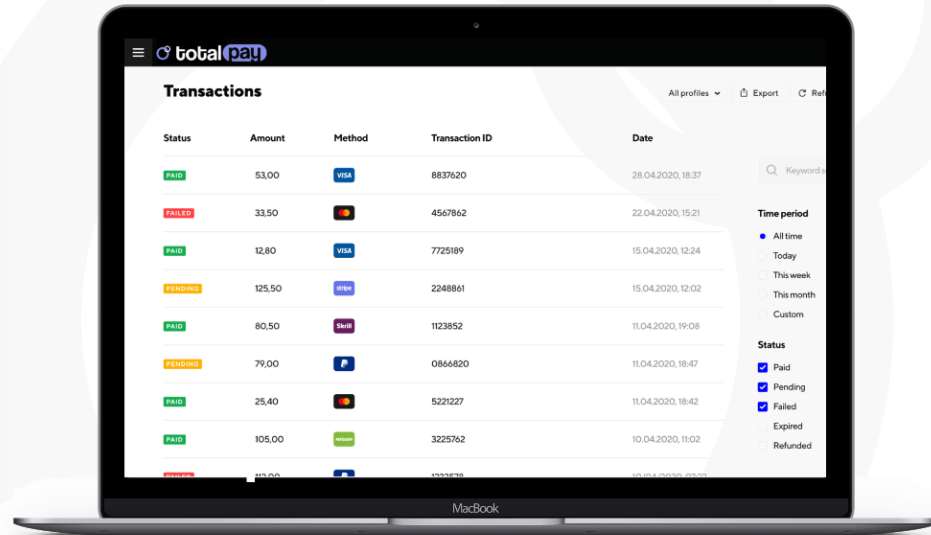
totalpay

Transactions

All profiles Export Ref

| Status | Amount | Method | Transaction ID | Date |
|---|---|---|---|---|
| PAID | 53,00 | VISA | 8837620 | 28.04.2020, 18:37 |
| FAILED | 33,50 | | 4567862 | 22.04.2020, 15:21 |
| PAID | 12,80 | VISA | 7725189 | 15.04.2020, 12:24 |
| PENDING | 125,50 | stripe | 2248861 | 15.04.2020, 12:02 |
| PAID | 80,50 | Skrill | 1123852 | 11.04.2020, 19:08 |
| PENDING | 79,00 | | 0866820 | 11.04.2020, 18:47 |
| PAID | 25,40 | | 5221227 | 11.04.2020, 18:42 |
| PAID | 105,00 | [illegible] | 3225762 | 10.04.2020, 11:02 |
| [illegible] | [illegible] | | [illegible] | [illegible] |

Keyword s

Time period
All time
Today
This week
This month
Custom

Status
Paid
Pending
Failed
Expired
Refunded

MacBook